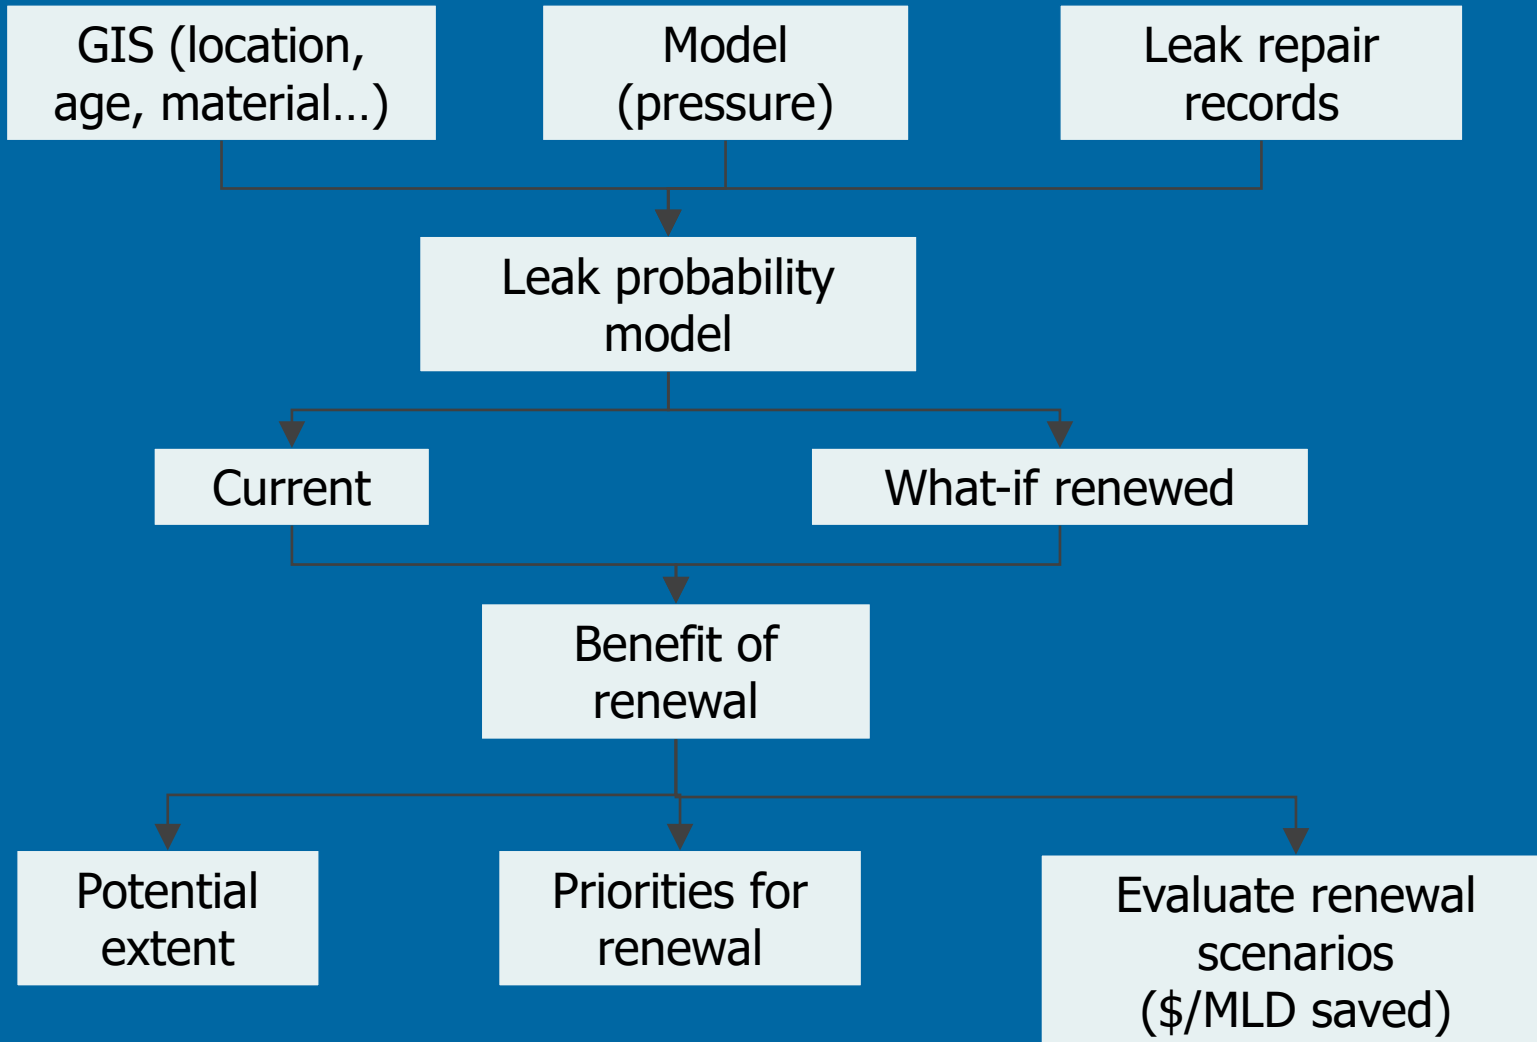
GIS (location, age, material…)

Model (pressure)

Leak repair records

Leak probability model

Current

What-if renewed

Benefit of renewal

Potential extent

Priorities for renewal

Evaluate renewal scenarios (\$/MLD saved)